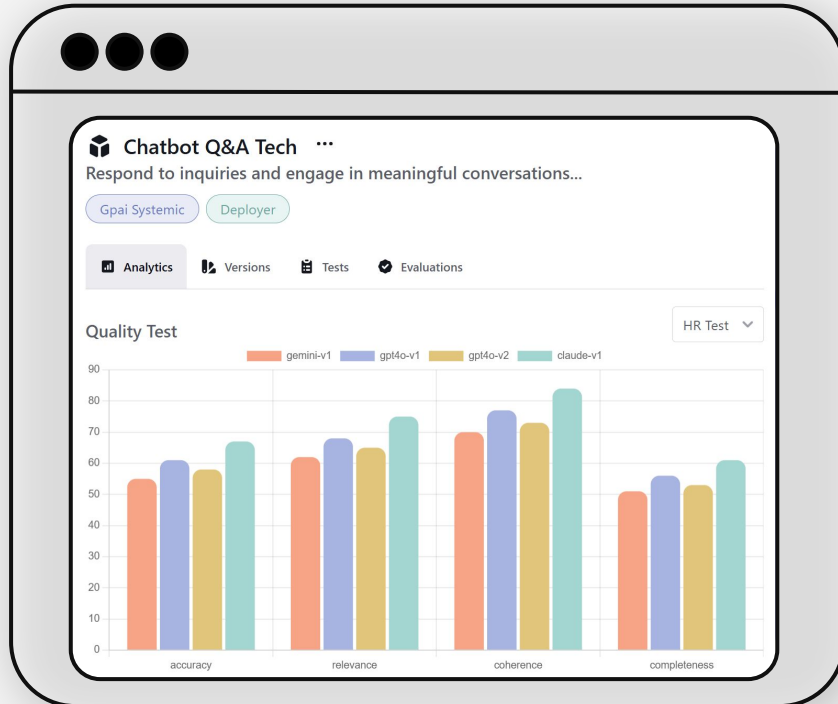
Chatbot Q&A Tech ···

Respond to inquiries and engage in meaningful conversations...

Gpai Systemic
Deployer

Analytics
Versions
Tests
Evaluations

Quality Test

HR Test

gemini-v1
gpt4o-v1
gpt4o-v2
claude-v1

90
80
70
60
50
40
30
20
10
0

accuracy
relevance
coherence
completeness